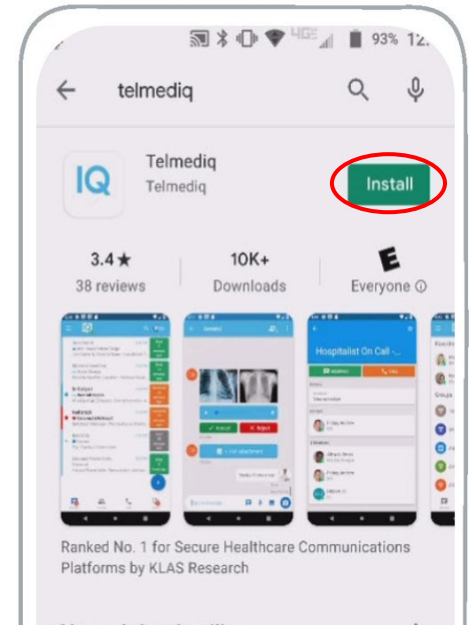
4GE 93% 12:

telmediq

IQ

Telmediq

Telmediq

Install

3.4★

38 reviews

10K+

Downloads

E

Everyone ⓘ

Hospitalist On Call -...

Ranked No. 1 for Secure Healthcare Communications Platforms by KLAS Research